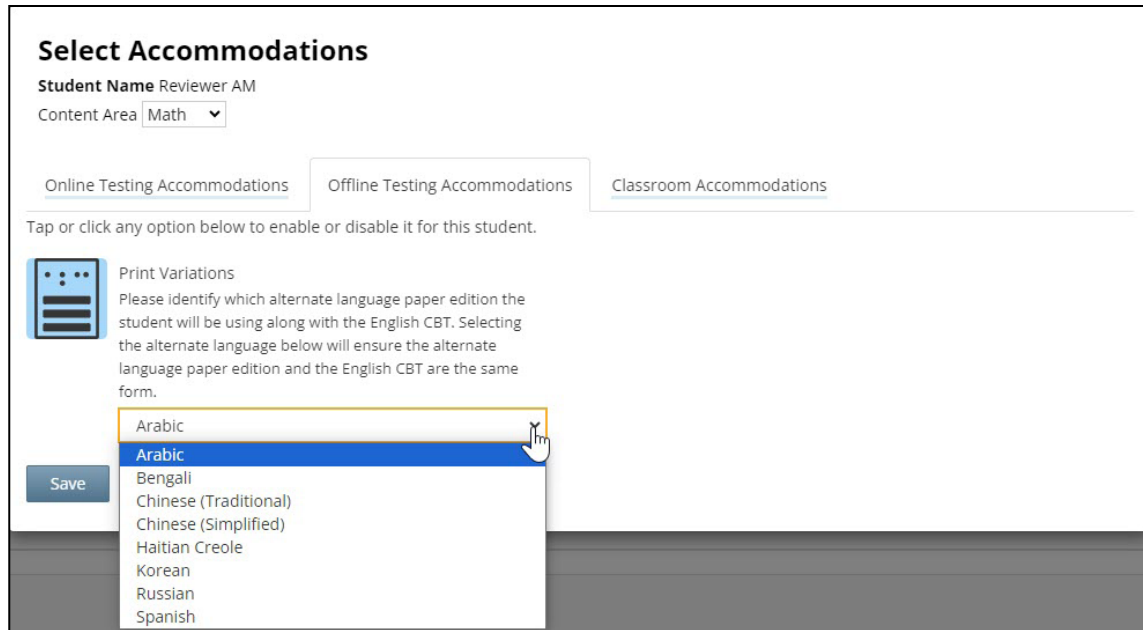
Select Accommodations

**Student Name** Reviewer AM

Content Area Math

Online Testing Accommodations

Offline Testing Accommodations

Classroom Accommodations

Tap or click any option below to enable or disable it for this student.

Print Variations

Please identify which alternate language paper edition the student will be using along with the English CBT. Selecting the alternate language below will ensure the alternate language paper edition and the English CBT are the same form.

Arabic

Arabic
Bengali
Chinese (Traditional)
Chinese (Simplified)
Haitian Creole
Korean
Russian
Spanish

Save